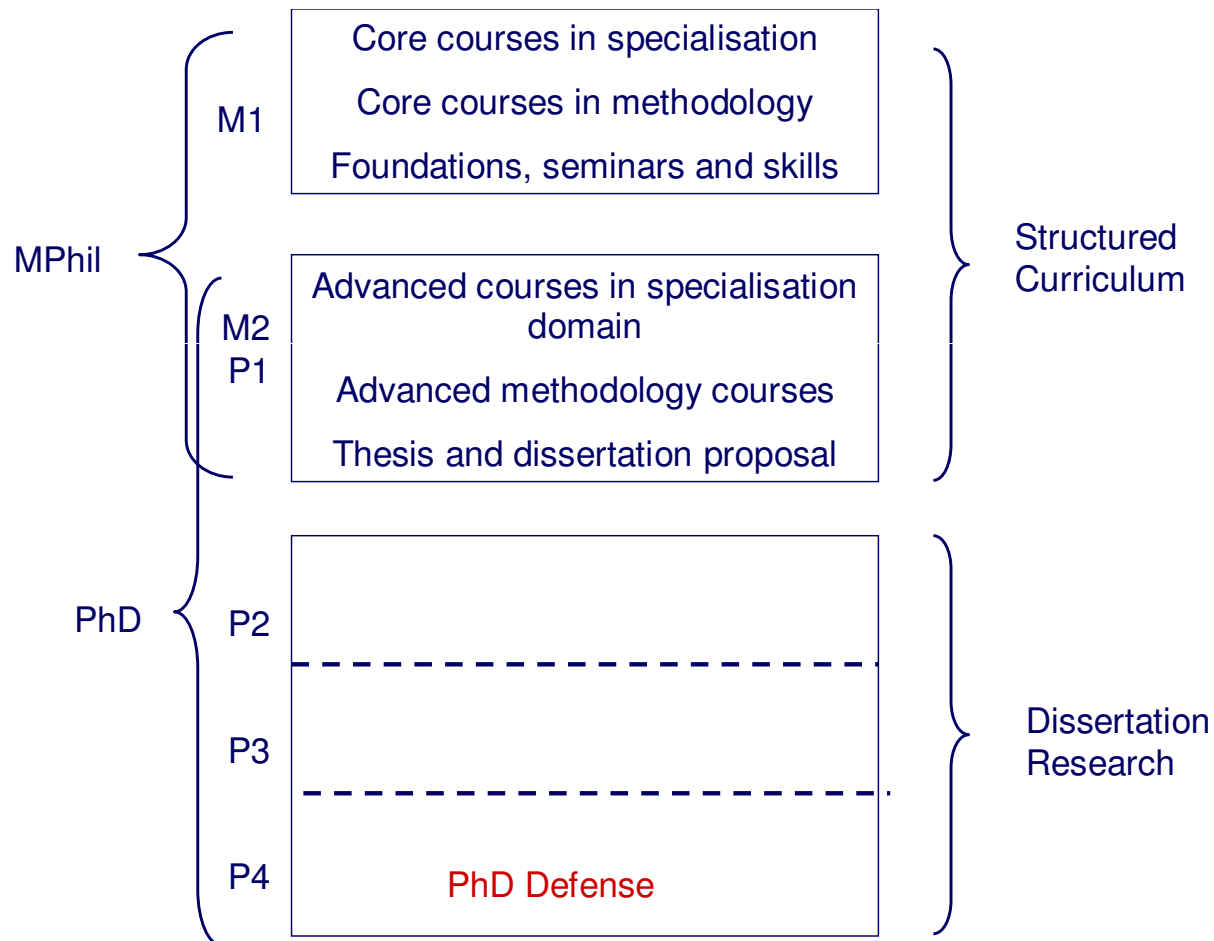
MPhil

M1

Core courses in specialisation

Core courses in methodology

Foundations, seminars and skills

M2
P1

Advanced courses in specialisation domain

Advanced methodology courses

Thesis and dissertation proposal

Structured Curriculum

PhD

P2

P3

P4

PhD Defense

Dissertation Research